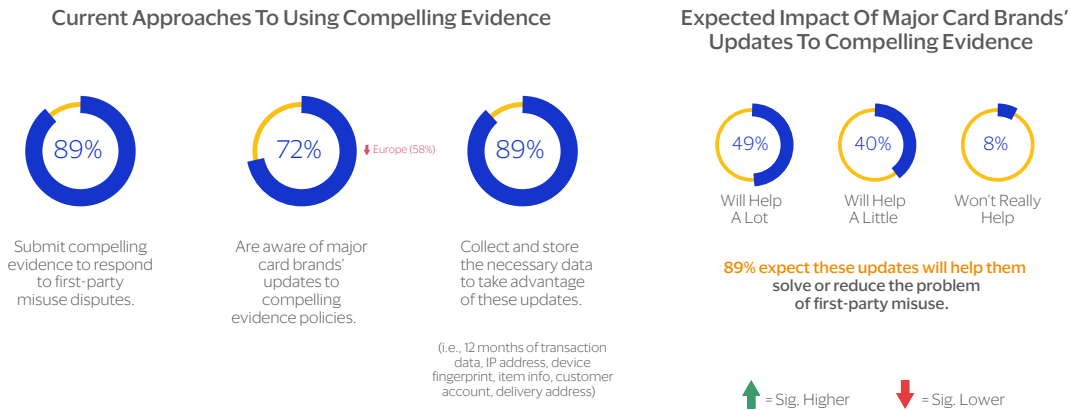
Current Approaches To Using Compelling Evidence

89%

Submit compelling evidence to respond to first-party misuse disputes.

72%

Europe (58%)

Are aware of major card brands' updates to compelling evidence policies.

89%

Collect and store the necessary data to take advantage of these updates.

(i.e., 12 months of transaction data, IP address, device fingerprint, item info, customer account, delivery address)

Expected Impact Of Major Card Brands' Updates To Compelling Evidence

49%

Will Help A Lot

40%

Will Help A Little

8%

Won't Really Help

89% expect these updates will help them solve or reduce the problem of first-party misuse.

= Sig. Higher

= Sig. Lower